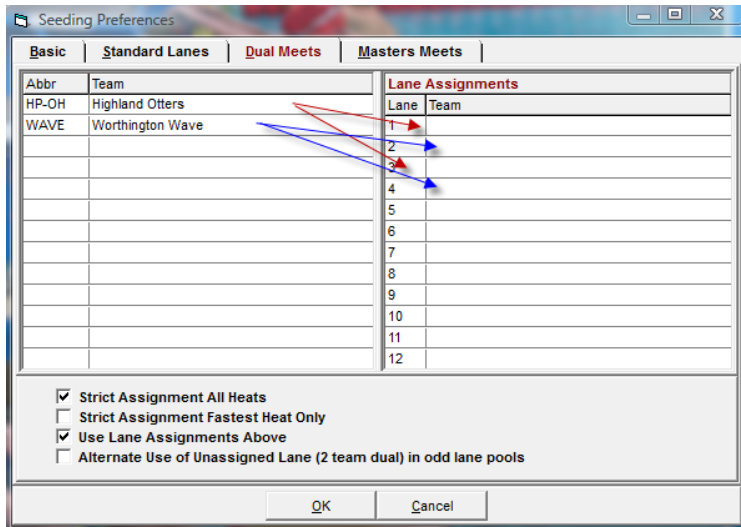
Seeding Preferences

Basic | Standard Lanes | Dual Meets | Masters Meets

| Abbr | Team |
|---|---|
| HP-OH | Highland Otters |
| WAVE | Worthington Wave |

Lane Assignments

| Lane | Team |
|---|---|
| 1 | |
| 2 | |
| 3 | |
| 4 | |
| 5 | |
| 6 | |
| 7 | |
| 8 | |
| 9 | |
| 10 | |
| 11 | |
| 12 | |

☑ Strict Assignment All Heats
☐ Strict Assignment Fastest Heat Only
☑ Use Lane Assignments Above
☐ Alternate Use of Unassigned Lane (2 team dual) in odd lane pools

OK Cancel